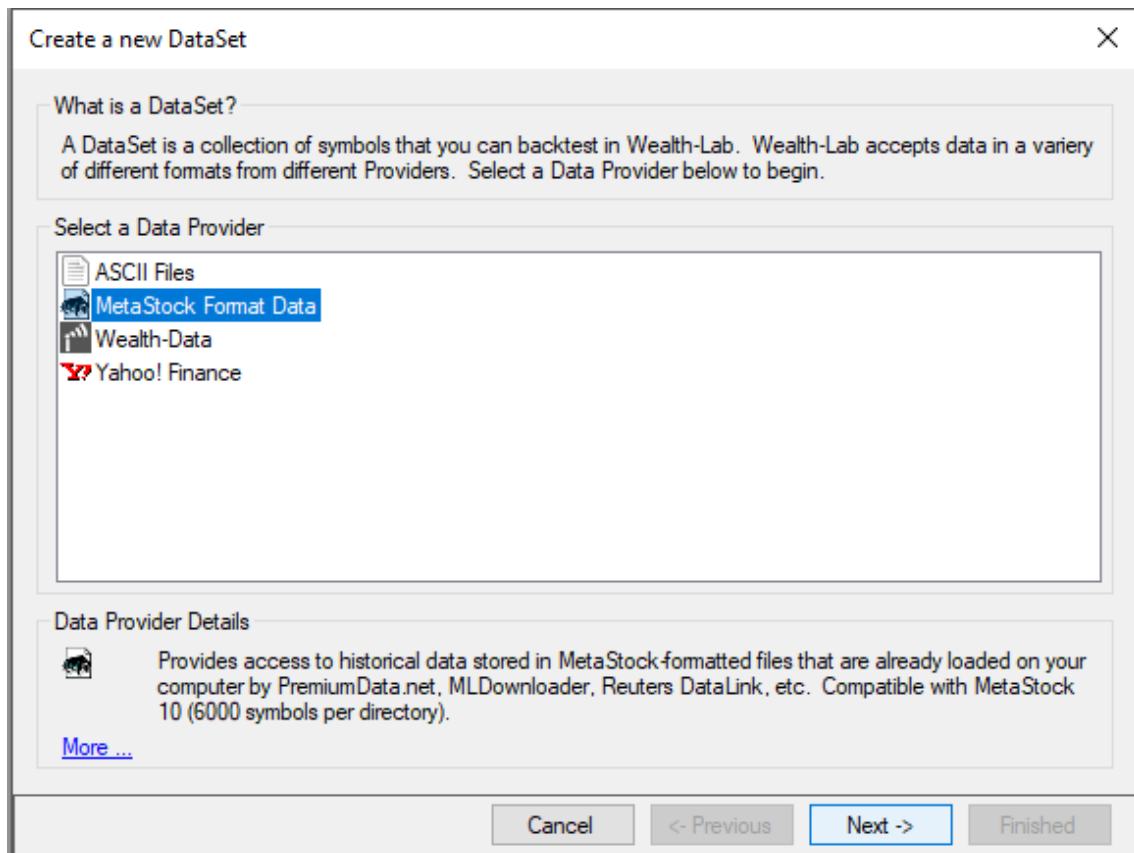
Create a new DataSet

What is a DataSet?

A DataSet is a collection of symbols that you can backtest in Wealth-Lab. Wealth-Lab accepts data in a variery of different formats from different Providers. Select a Data Provider below to begin.

Select a Data Provider

ASCII Files
MetaStock Format Data
Wealth-Data
Yahoo! Finance

Data Provider Details

Provides access to historical data stored in MetaStock-formatted files that are already loaded on your computer by PremiumData.net, MLDownloader, Reuters DataLink, etc. Compatible with MetaStock 10 (6000 symbols per directory).

More ...

Cancel
<- Previous
Next ->
Finished